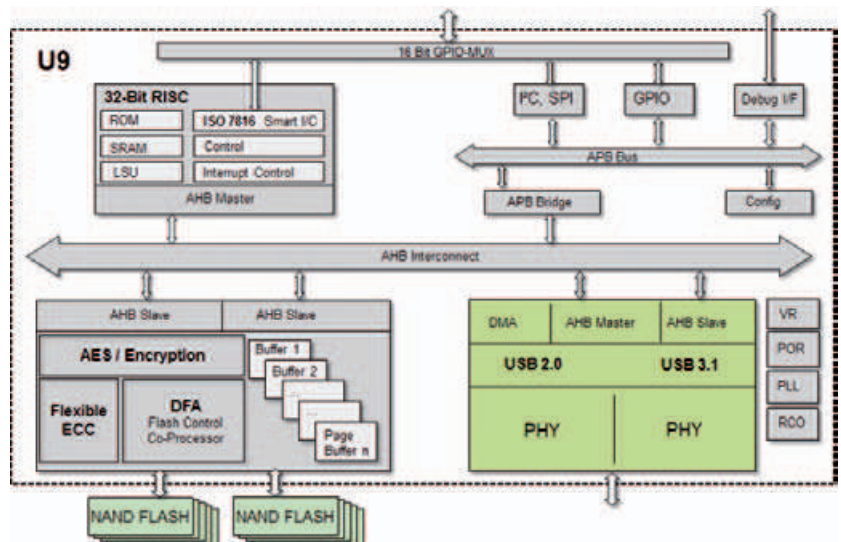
U9

16 Bit GPIO-MUX

32-Bit RISC

ROM

ISO 7816 Smart I/C

SRAM

Control

LSU

Interrupt Control

AHB Master

I²C, SPI

GPIO

Debug I/F

APB Bus

APB Bridge

Config

AHB Interconnect

AHB Slave

AHB Slave

AES / Encryption

Buffer 1

Buffer 2

...

...

Page Buffer n

Flexible ECC

DFA
Flash Control
Co-Processor

DMA

AHB Master

AHB Slave

USB 2.0

USB 3.1

PHY

PHY

VR

POR

PLL

RCO

NAND FLASH

NAND FLASH